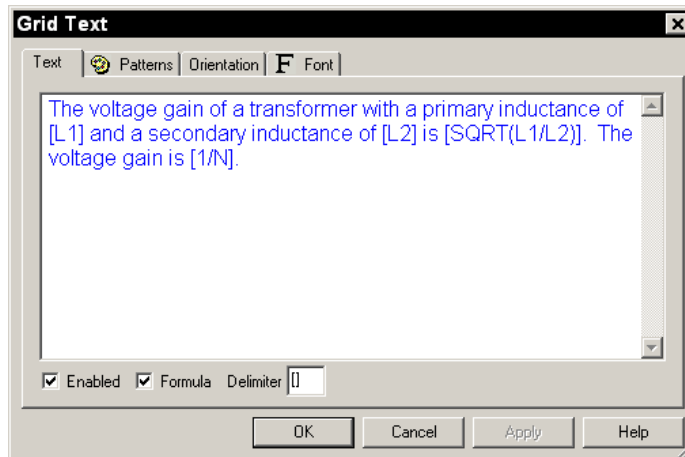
Grid Text

Text | Patterns | Orientation | F Font

The voltage gain of a transformer with a primary inductance of [L1] and a secondary inductance of [L2] is [SQRT(L1/L2)]. The voltage gain is [1/N].

Enabled Formula Delimiter []

OK Cancel Apply Help